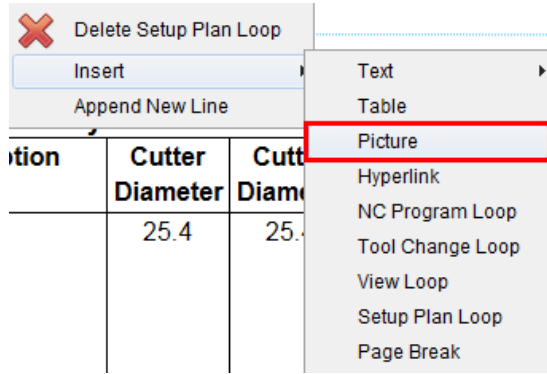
Delete Setup Plan Loop
Insert
Append New Line

| ption | Cutter Diameter | Cutt Diame |
|---|---|---|
| | 25.4 | 25. |

Text
Table
Picture
Hyperlink
NC Program Loop
Tool Change Loop
View Loop
Setup Plan Loop
Page Break